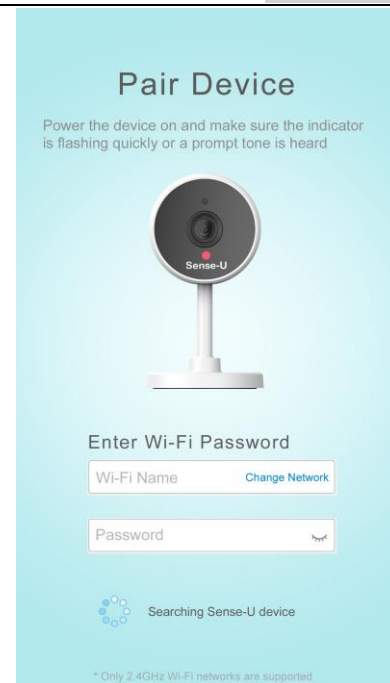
Pair Device

Power the device on and make sure the indicator is flashing quickly or a prompt tone is heard

Sense-U

Enter Wi-Fi Password

Wi-Fi Name

Change Network

Password

Searching Sense-U device

* Only 2.4GHz Wi-Fi networks are supported